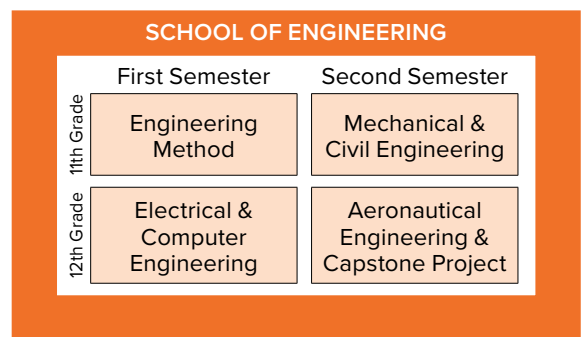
SCHOOL OF ENGINEERING

| | First Semester | Second Semester |
|---|---|---|
| 11th Grade | Engineering Method | Mechanical & Civil Engineering |
| 12th Grade | Electrical & Computer Engineering | Aeronautical Engineering & Capstone Project |